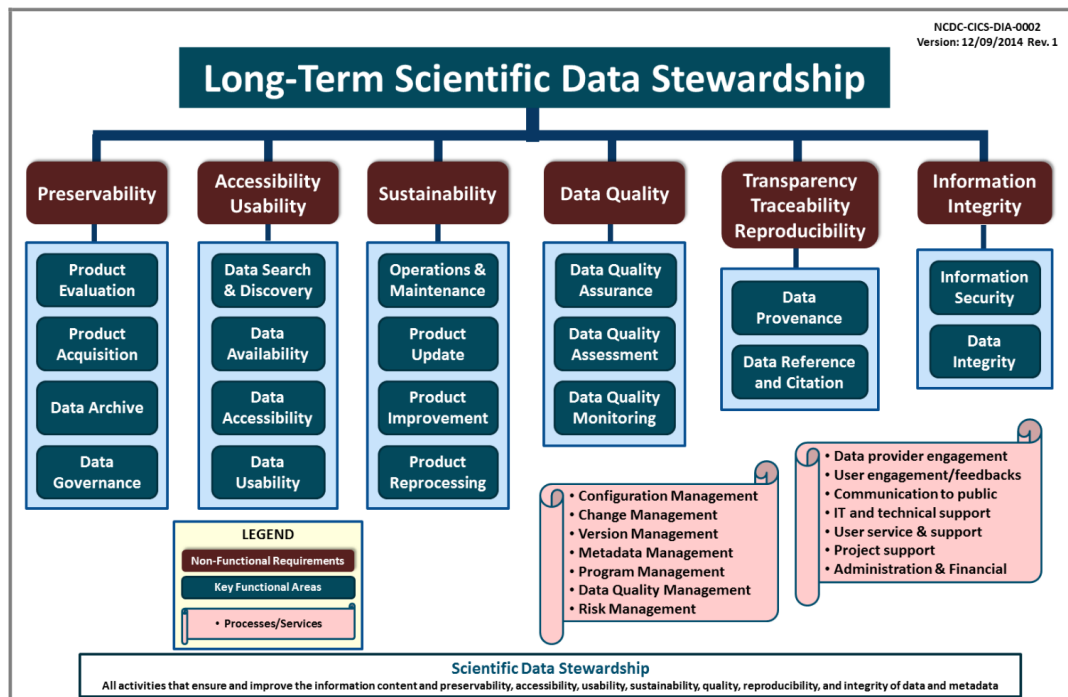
NCDC-CICS-DIA-0002
Version: 12/09/2014 Rev. 1

Long-Term Scientific Data Stewardship

Preservability

Product Evaluation

Product Acquisition

Data Archive

Data Governance

Accessibility Usability

Data Search & Discovery

Data Availability

Data Accessibility

Data Usability

Sustainability

Operations & Maintenance

Product Update

Product Improvement

Product Reprocessing

Data Quality

Data Quality Assurance

Data Quality Assessment

Data Quality Monitoring

Transparency Traceability Reproducibility

Data Provenance

Data Reference and Citation

Information Integrity

Information Security

Data Integrity

LEGEND

Non-Functional Requirements

Key Functional Areas

• Processes/Services

• Configuration Management
• Change Management
• Version Management
• Metadata Management
• Program Management
• Data Quality Management
• Risk Management

• Data provider engagement
• User engagement/feedbacks
• Communication to public
• IT and technical support
• User service & support
• Project support
• Administration & Financial

Scientific Data Stewardship
All activities that ensure and improve the information content and preservability, accessibility, usability, sustainability, quality, reproducibility, and integrity of data and metadata